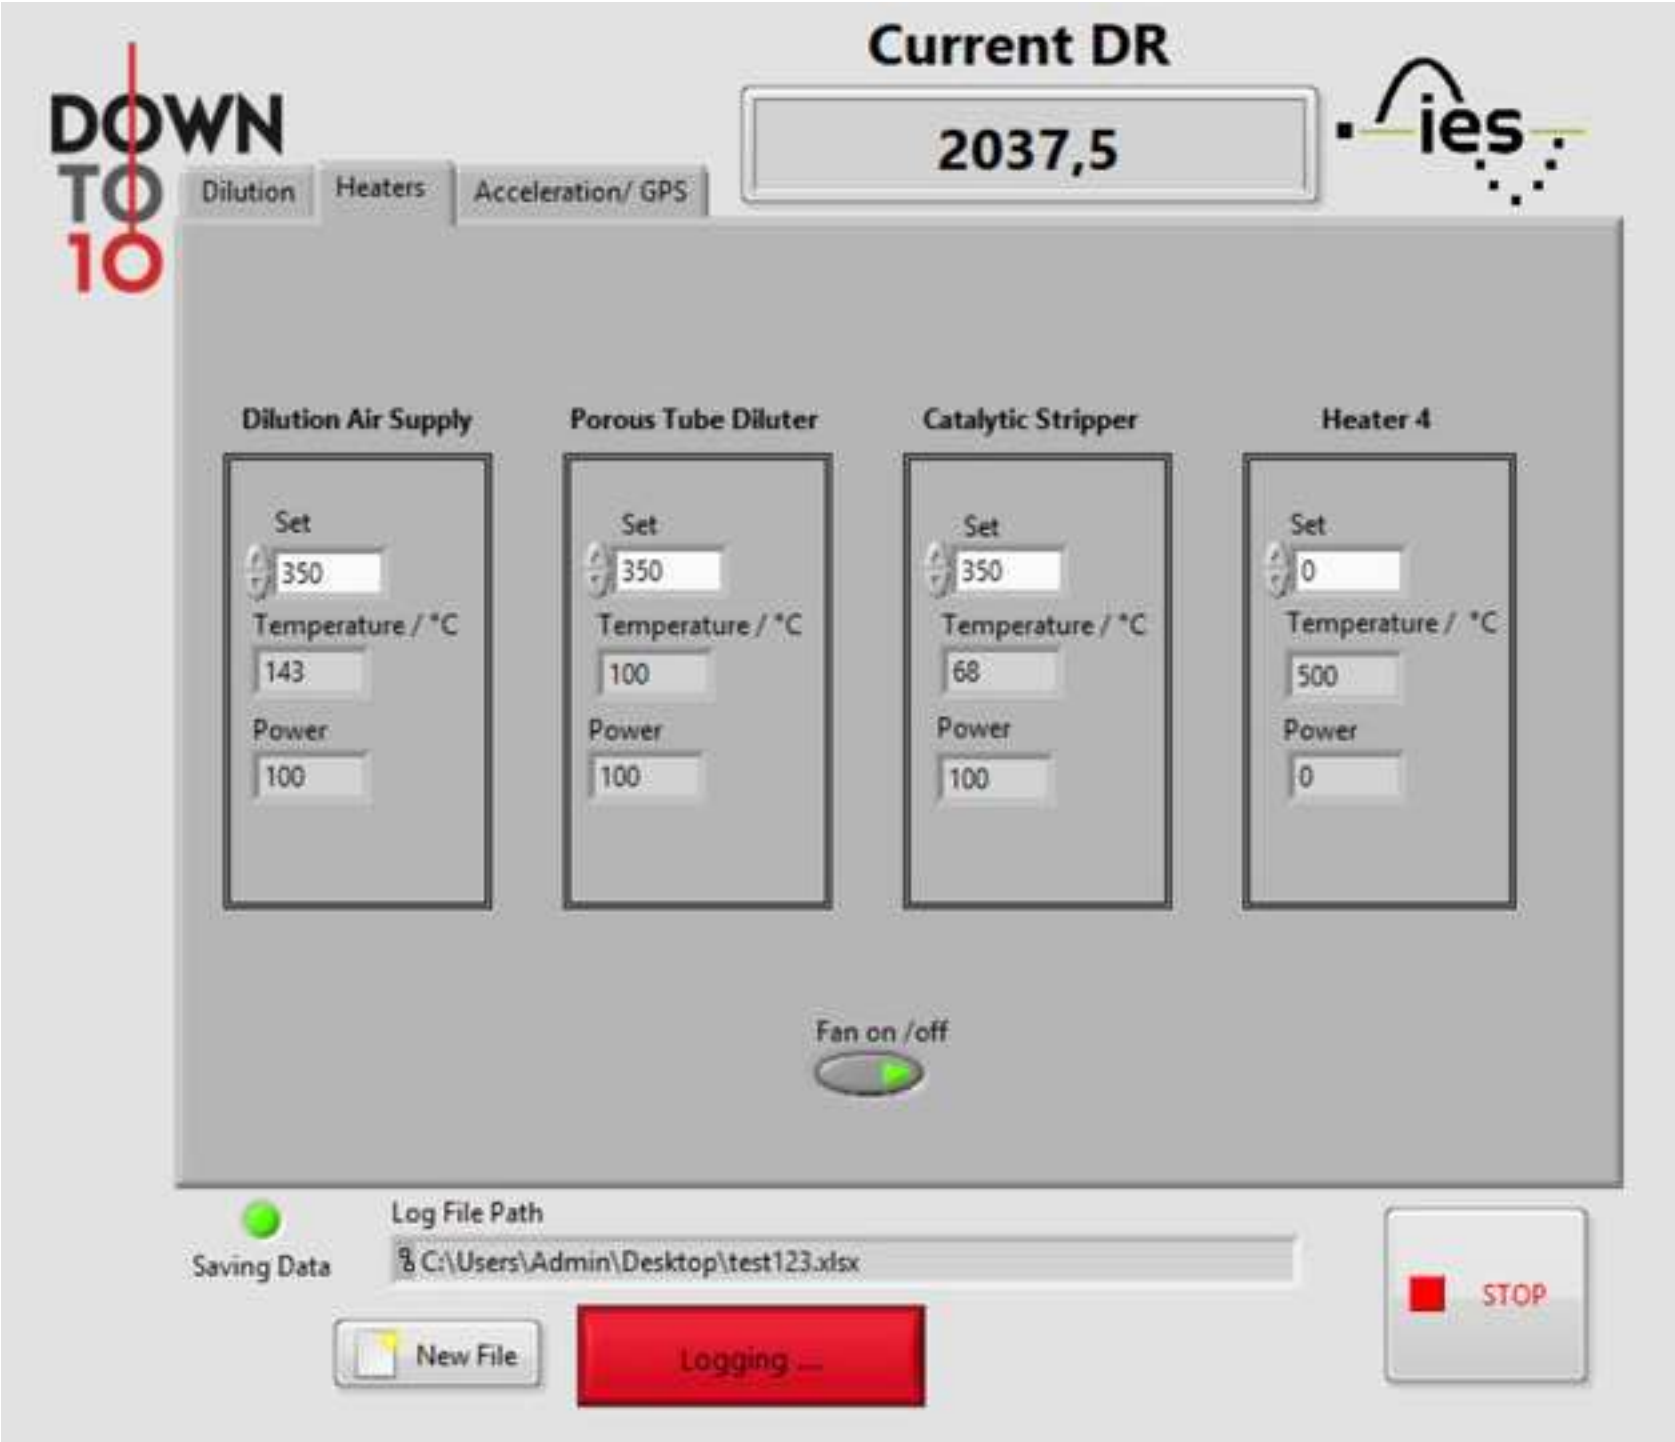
DOWN TO 10

Current DR

2037,5

ies

Dilution

Heaters

Acceleration/ GPS

Dilution Air Supply

Set

350

Temperature / °C

143

Power

100

Porous Tube Diluter

Set

350

Temperature / °C

100

Power

100

Catalytic Stripper

Set

350

Temperature / °C

68

Power

100

Heater 4

Set

0

Temperature / °C

500

Power

0

Fan on /off

Saving Data

Log File Path

C:\Users\Admin\Desktop\test123.xlsx

New File

Logging ...

STOP